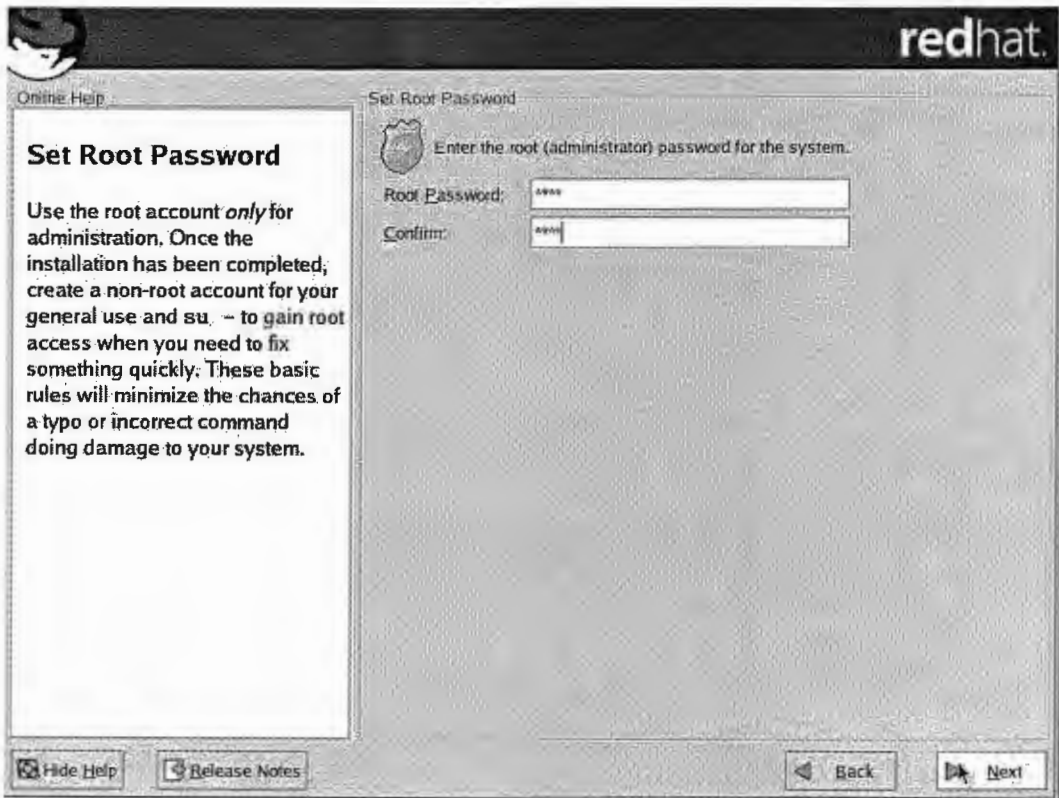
redhat.

Online Help

Set Root Password

Use the root account *only* for administration. Once the installation has been completed, create a non-root account for your general use and su - to gain root access when you need to fix something quickly. These basic rules will minimize the chances of a typo or incorrect command doing damage to your system.

Set Root Password

Enter the root (administrator) password for the system.

Root Password: ****

Confirm: ****

Hide Help

Release Notes

Back

Next